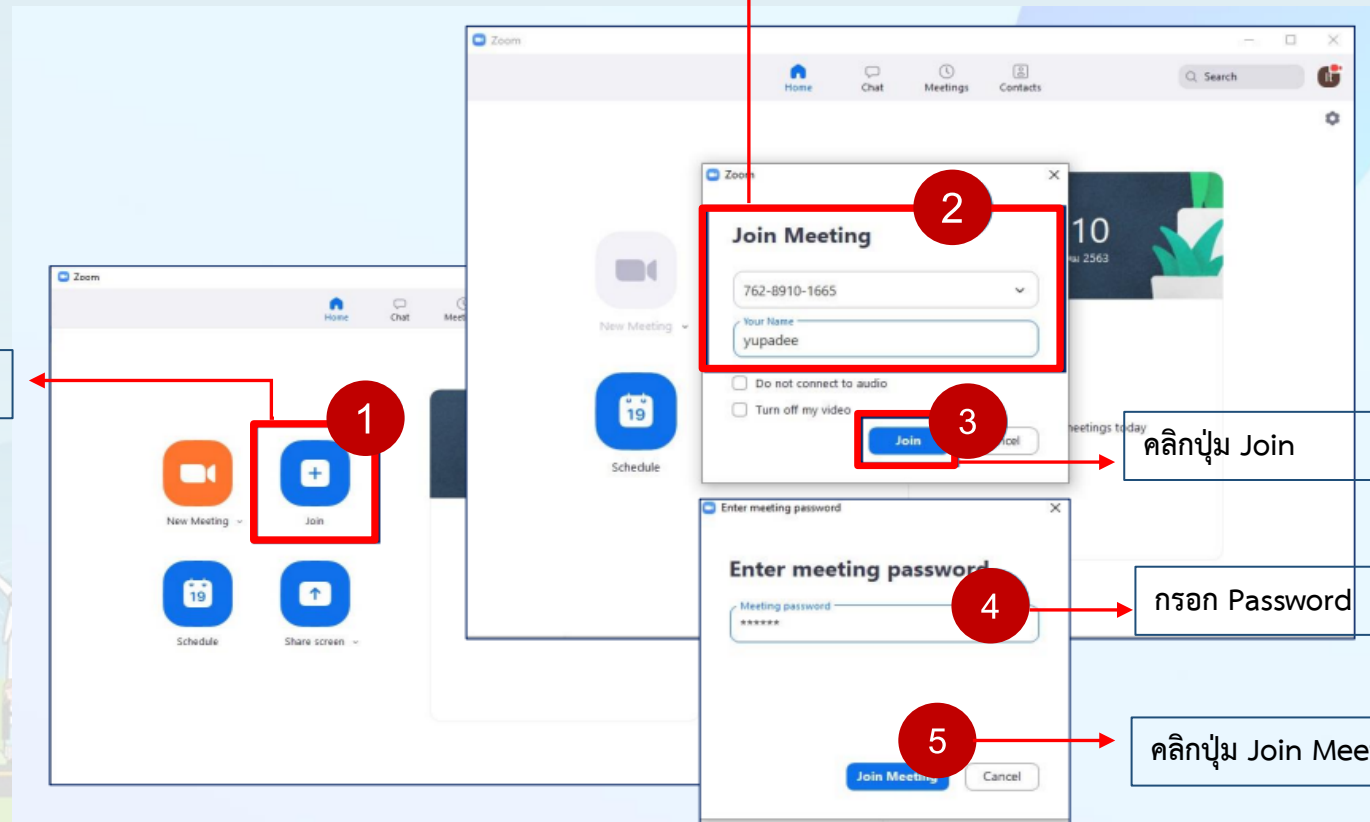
Zoom

Home Chat Meetings Contacts

Search

Zoom

Join Meeting

2

762-8910-1665

Your Name
yupadee

Do not connect to audio

Turn off my video

Join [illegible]ncel

3

คลิกปุ่ม Join

10
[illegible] 2563

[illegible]eetings today

New Meeting

Schedule

Zoom

Home Chat Meet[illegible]

1

New Meeting Join

Schedule Share screen

Enter meeting password

Enter meeting password

4

กรอก Password

Meeting password
******

5

Join Meeting Cancel

คลิกปุ่ม Join Mee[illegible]